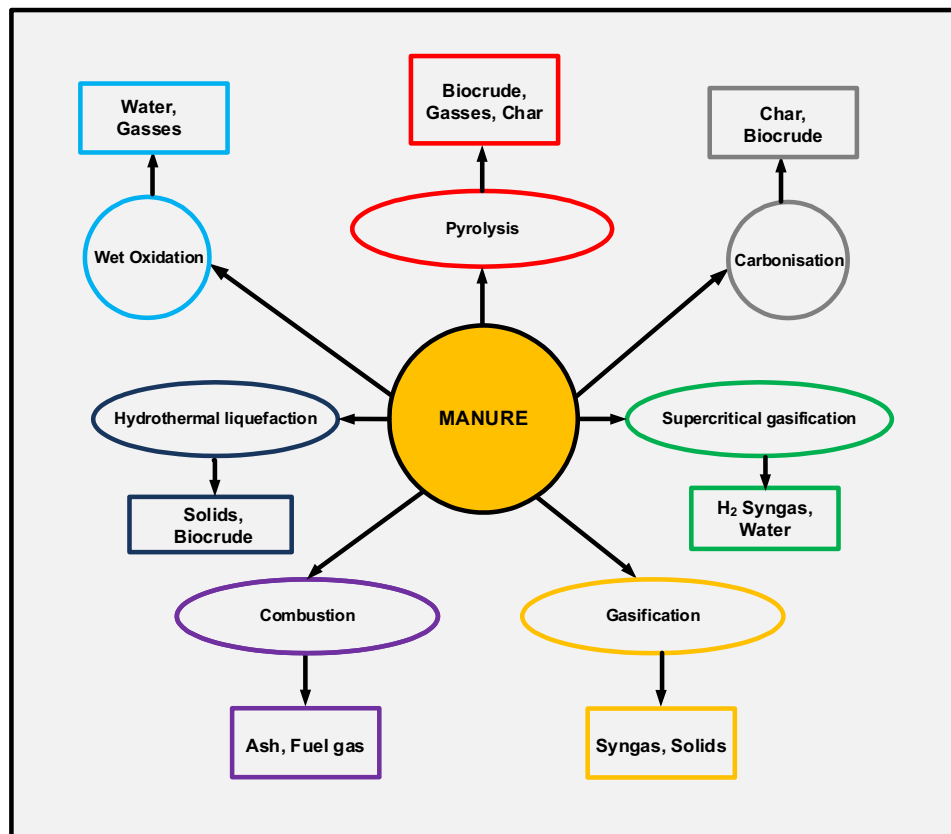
Water, Gasses

Biocrude, Gasses, Char

Char, Biocrude

Wet Oxidation

Pyrolysis

Carbonisation

Hydrothermal liquefaction

MANURE

Supercritical gasification

Solids, Biocrude

$H_2$ Syngas, Water

Combustion

Gasification

Ash, Fuel gas

Syngas, Solids